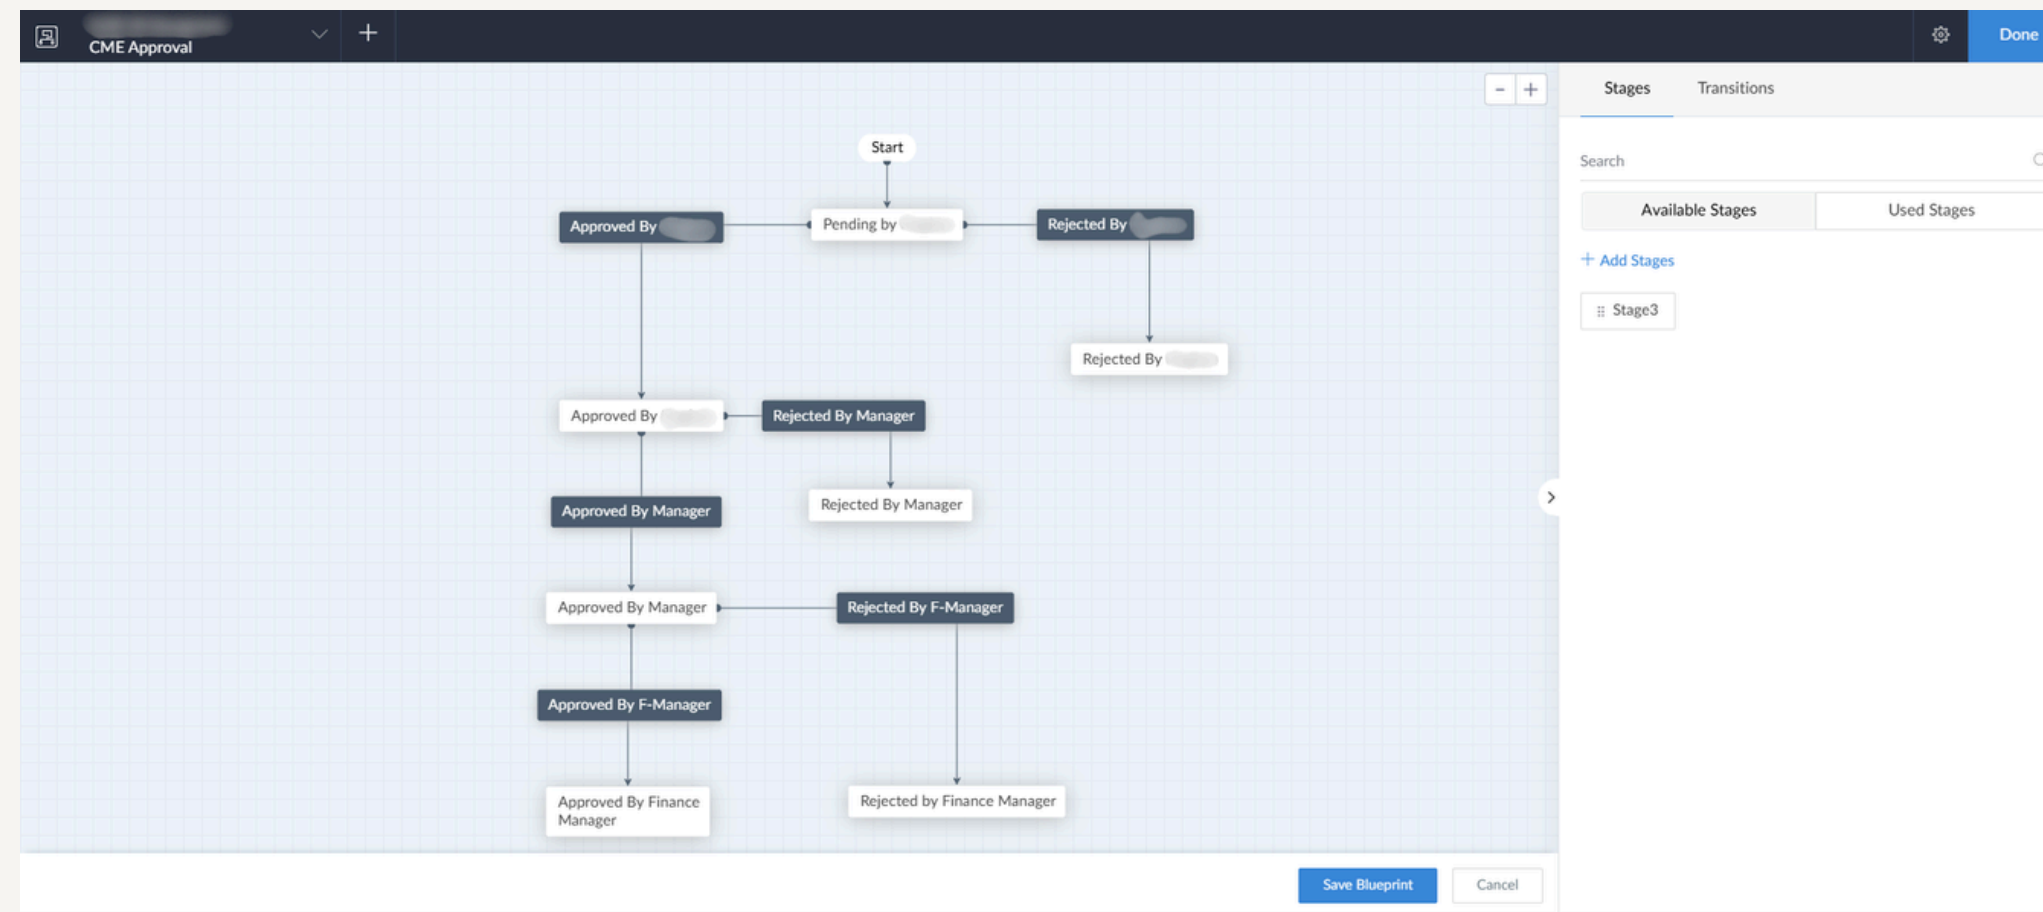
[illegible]
CME Approval
+
Done

Stages
Transitions
Search
Available Stages
Used Stages
+ Add Stages
Stage3

Start
Approved By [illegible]
Pending by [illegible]
Rejected By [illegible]
Rejected By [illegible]
Approved By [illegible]
Rejected By Manager
Approved By Manager
Rejected By Manager
Approved By Manager
Rejected By F-Manager
Approved By F-Manager
Approved By Finance Manager
Rejected by Finance Manager

Save Blueprint
Cancel